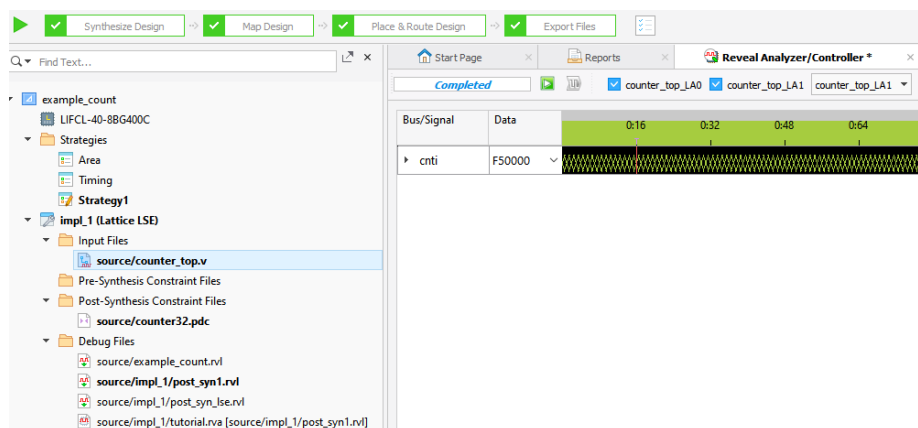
Synthesize Design
Map Design
Place & Route Design
Export Files

Find Text...

example_count
LIFCL-40-8BG400C
Strategies
Area
Timing
Strategy1
impl_1 (Lattice LSE)
Input Files
source/counter_top.v
Pre-Synthesis Constraint Files
Post-Synthesis Constraint Files
source/counter32.pdc
Debug Files
source/example_count.rvl
source/impl_1/post_syn1.rvl
source/impl_1/post_syn_lse.rvl
source/impl_1/tutorial.rva [source/impl_1/post_syn1.rvl]

Start Page
Reports
Reveal Analyzer/Controller *

Completed
counter_top_LA0
counter_top_LA1
counter_top_LA1

| Bus/Signal | Data |
|---|---|
| cnti | F50000 |

0:16
0:32
0:48
0:64